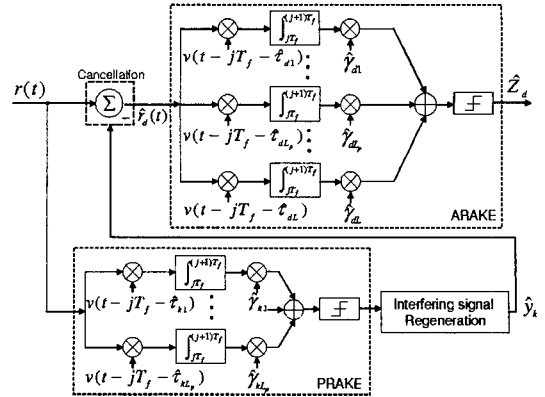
$r(t)$

Cancellation

$\Sigma$

$\hat{r}_d(t)$

$\int_{jT_f}^{(j+1)T_f}$

$v(t - jT_f - \hat{\tau}_{d1})$

$\hat{\gamma}_{d1}$

$\int_{jT_f}^{(j+1)T_f}$

$v(t - jT_f - \hat{\tau}_{dL_p})$

$\hat{\gamma}_{dL_p}$

$\int_{jT_f}^{(j+1)T_f}$

$v(t - jT_f - \hat{\tau}_{dL})$

$\hat{\gamma}_{dL}$

$\hat{Z}_d$

ARAKE

$\int_{jT_f}^{(j+1)T_f}$

$v(t - jT_f - \hat{\tau}_{k1})$

$\hat{\gamma}_{k1}$

$\int_{jT_f}^{(j+1)T_f}$

$v(t - jT_f - \hat{\tau}_{kL_p})$

$\hat{\gamma}_{kL_p}$

Interfering signal Regeneration

$\hat{y}_k$

PRAKE